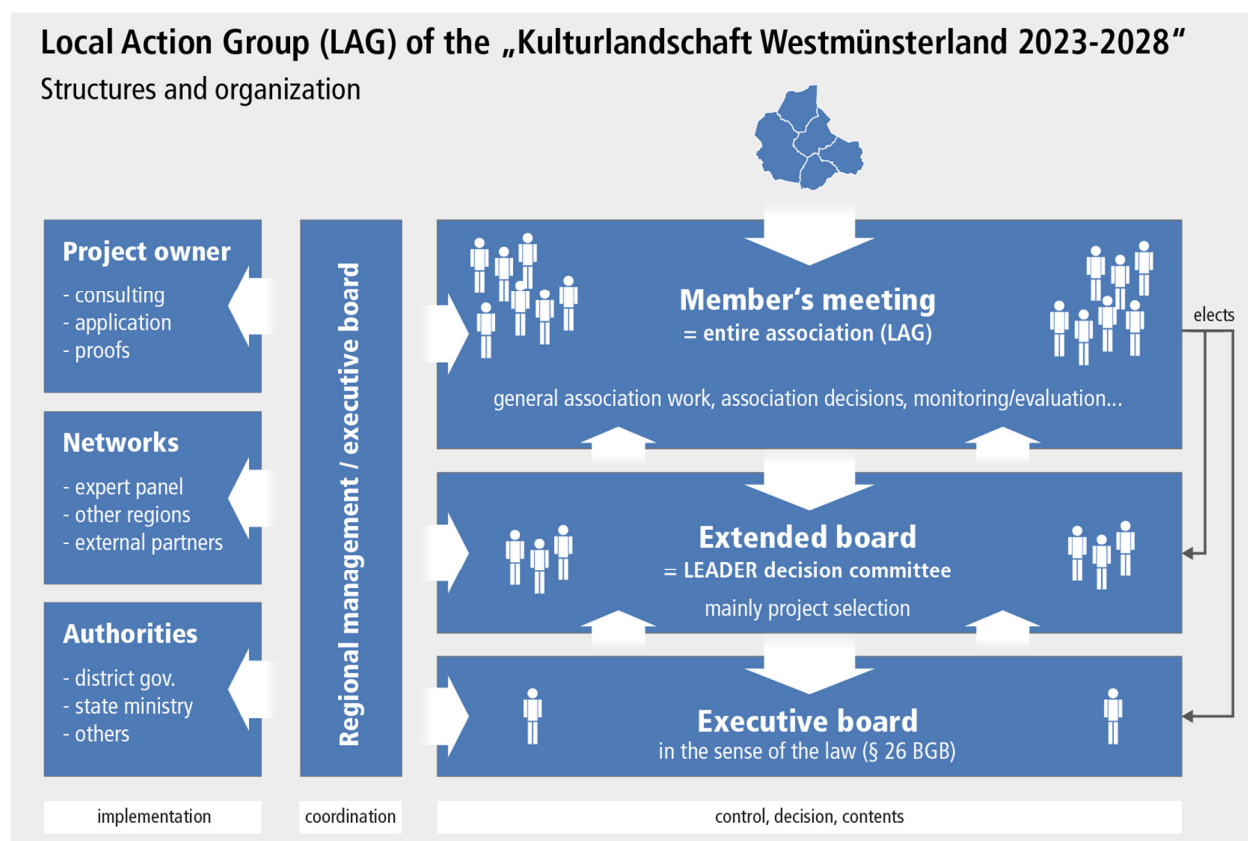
Local Action Group (LAG) of the „Kulturlandschaft Westmünsterland 2023-2028"

Structures and organization

Project owner

- consulting
- application
- proofs

Networks

- expert panel
- other regions
- external partners

Authorities

- district gov.
- state ministry
- others

Regional management / executive board

Member's meeting
= entire association (LAG)

general association work, association decisions, monitoring/evaluation...

elects

Extended board
= LEADER decision committee

mainly project selection

Executive board
in the sense of the law (§ 26 BGB)

implementation

coordination

control, decision, contents